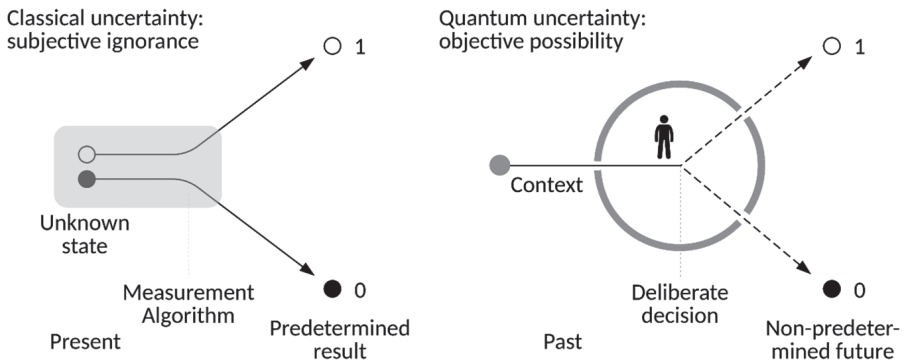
Classical uncertainty: subjective ignorance

1

Unknown state

0

Measurement Algorithm

Predetermined result

Present

Quantum uncertainty: objective possibility

1

Context

0

Deliberate decision

Past

Non-predetermined future